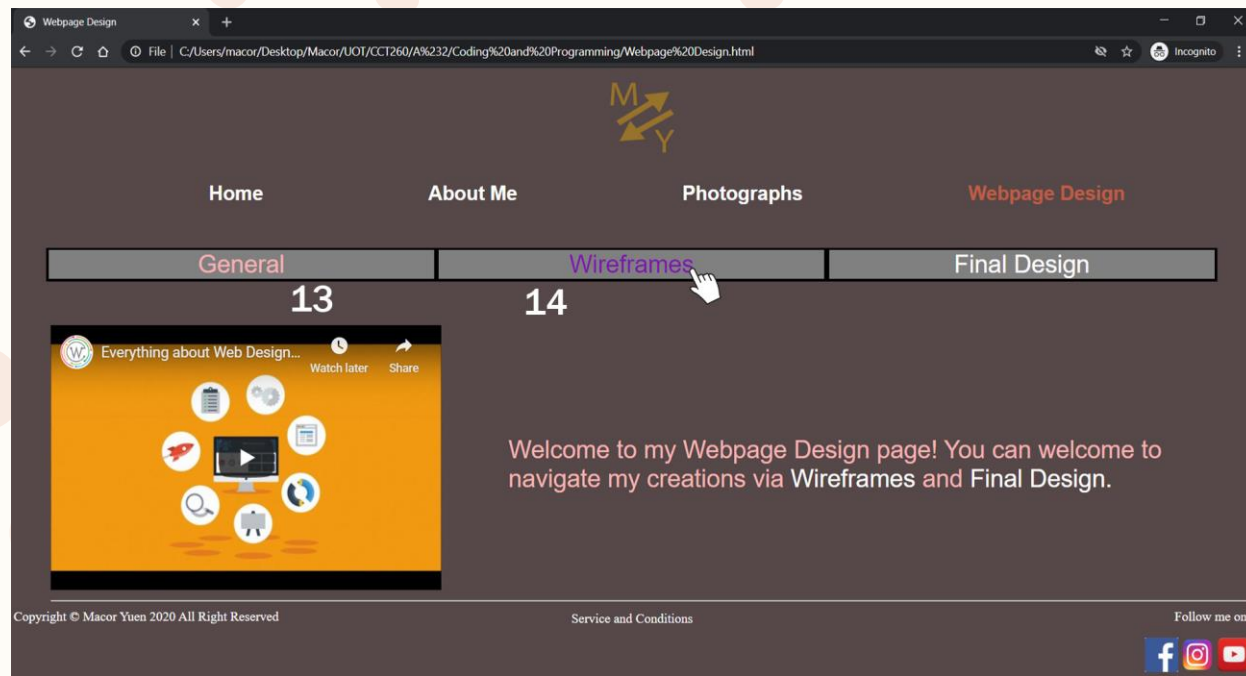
Webpage Design

File | C:/Users/macor/Desktop/Macor/UOT/CCT260/A%232/Coding%20and%20Programming/Webpage%20Design.html

Incognito

M Y

Home About Me Photographs Webpage Design

| General | Wireframes | Final Design |
|---|---|---|

13 14

Everything about Web Design...

Watch later Share

Welcome to my Webpage Design page! You can welcome to navigate my creations via Wireframes and Final Design.

Copyright © Macor Yuen 2020 All Right Reserved

Service and Conditions

Follow me on